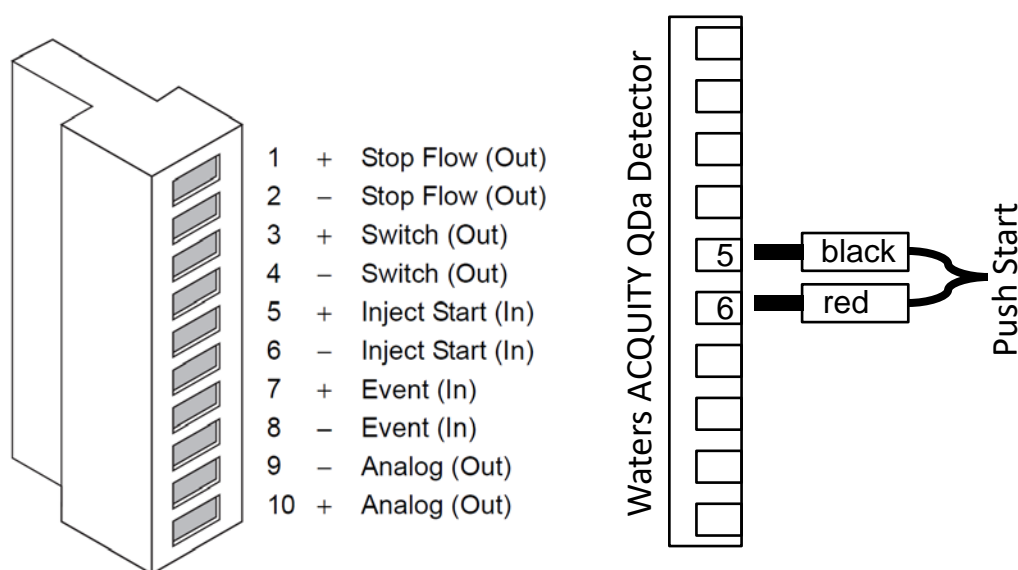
1 + Stop Flow (Out)
2 – Stop Flow (Out)
3 + Switch (Out)
4 – Switch (Out)
5 + Inject Start (In)
6 – Inject Start (In)
7 + Event (In)
8 – Event (In)
9 – Analog (Out)
10 + Analog (Out)

Waters ACQUITY QDa Detector

5 black
6 red

Push Start